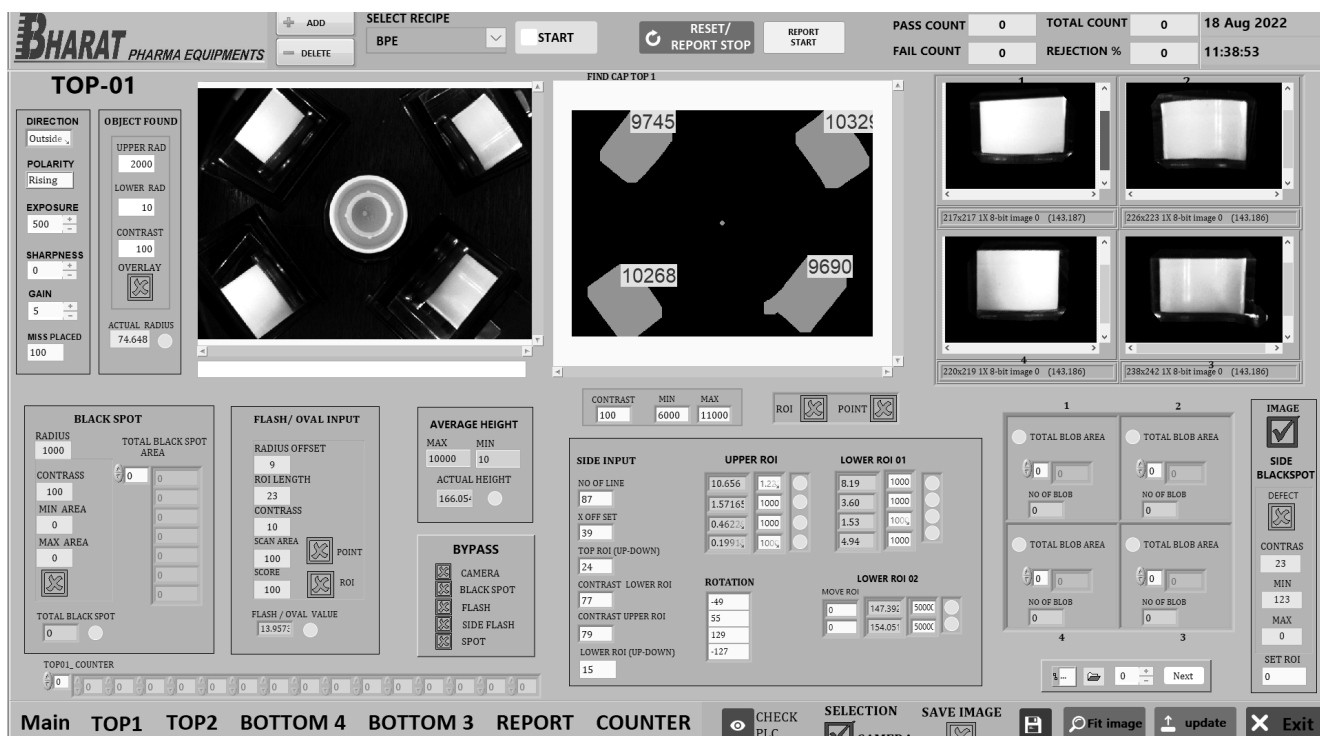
BHARAT PHARMA EQUIPMENTS

ADD
DELETE
SELECT RECIPE
BPE
START
RESET/ REPORT STOP
REPORT START
PASS COUNT 0
FAIL COUNT 0
TOTAL COUNT 0
REJECTION % 0
18 Aug 2022
11:38:53

TOP-01

DIRECTION
Outside
POLARITY
Rising
EXPOSURE
500
SHARPNESS
0
GAIN
5
MISS PLACED
100

OBJECT FOUND
UPPER RAD
2000
LOWER RAD
10
CONTRAST
100
OVERLAY
ACTUAL RADIUS
74.648

FIND CAP TOP 1
9745
10329
10268
9690

CONTRAST 100
MIN 6000
MAX 11000
ROI
POINT

1
2
217x217 1X 8-bit image 0 (143.187)
226x223 1X 8-bit image 0 (143.186)
4
3
220x219 1X 8-bit image 0 (143.186)
238x242 1X 8-bit image 0 (143.186)

BLACK SPOT
RADIUS
1000
TOTAL BLACK SPOT AREA
0
CONTRASS
100
MIN AREA
0
MAX AREA
0
0
0
0
0
0
0
0
TOTAL BLACK SPOT
0

FLASH/ OVAL INPUT
RADIUS OFFSET
9
ROI LENGTH
23
CONTRASS
10
SCAN AREA
100
SCORE
100
POINT
ROI
FLASH / OVAL VALUE
13.9573

AVERAGE HEIGHT
MAX 10000
MIN 10
ACTUAL HEIGHT
166.054

BYPASS
CAMERA
BLACK SPOT
FLASH
SIDE FLASH
SPOT

SIDE INPUT
NO OF LINE
87
X OFF SET
39
TOP ROI (UP-DOWN)
24
CONTRAST LOWER ROI
77
CONTRAST UPPER ROI
79
LOWER ROI (UP-DOWN)
15

UPPER ROI
10.656 1.23
1.57165 1000
0.4622 1000
0.1991 1000

LOWER ROI 01
8.19 1000
3.60 1000
1.53 1000
4.94 1000

ROTATION
-49
35
129
-127

LOWER ROI 02
MOVE ROI
0 147.392 50000
0 154.051 50000

1
2
TOTAL BLOB AREA
0 0
NO OF BLOB
0
TOTAL BLOB AREA
0 0
NO OF BLOB
0
TOTAL BLOB AREA
0 0
NO OF BLOB
0
TOTAL BLOB AREA
0 0
NO OF BLOB
0
4
3

IMAGE
SIDE BLACKSPOT
DEFECT
CONTRAS
23
MIN
123
MAX
0
SET ROI
0

0
Next

TOP01_COUNTER
0 0 0 0 0 0 0 0 0 0 0 0 0 0 0

Main TOP1 TOP2 BOTTOM 4 BOTTOM 3 REPORT COUNTER
CHECK PLC
SELECTION
CAMERA
SAVE IMAGE
Fit image
update
Exit